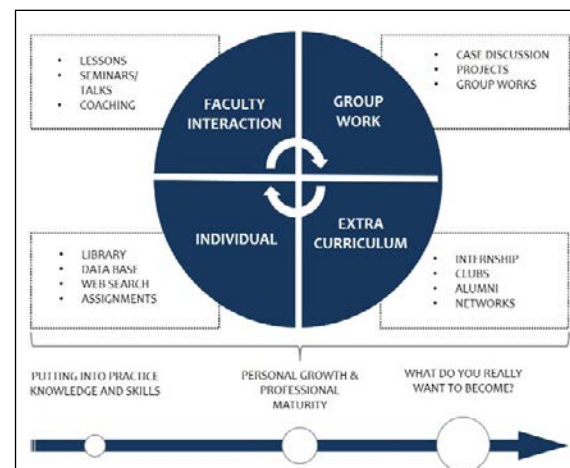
- LESSONS
- SEMINARS/ TALKS
- COACHING

FACULTY INTERACTION

GROUP WORK

- CASE DISCUSSION
- PROJECTS
- GROUP WORKS

- LIBRARY
- DATA BASE
- WEB SEARCH
- ASSIGNMENTS

INDIVIDUAL

EXTRA CURRICULUM

- INTERNSHIP
- CLUBS
- ALUMNI
- NETWORKS

PUTTING INTO PRACTICE KNOWLEDGE AND SKILLS

PERSONAL GROWTH & PROFESSIONAL MATURITY

WHAT DO YOU REALLY WANT TO BECOME?